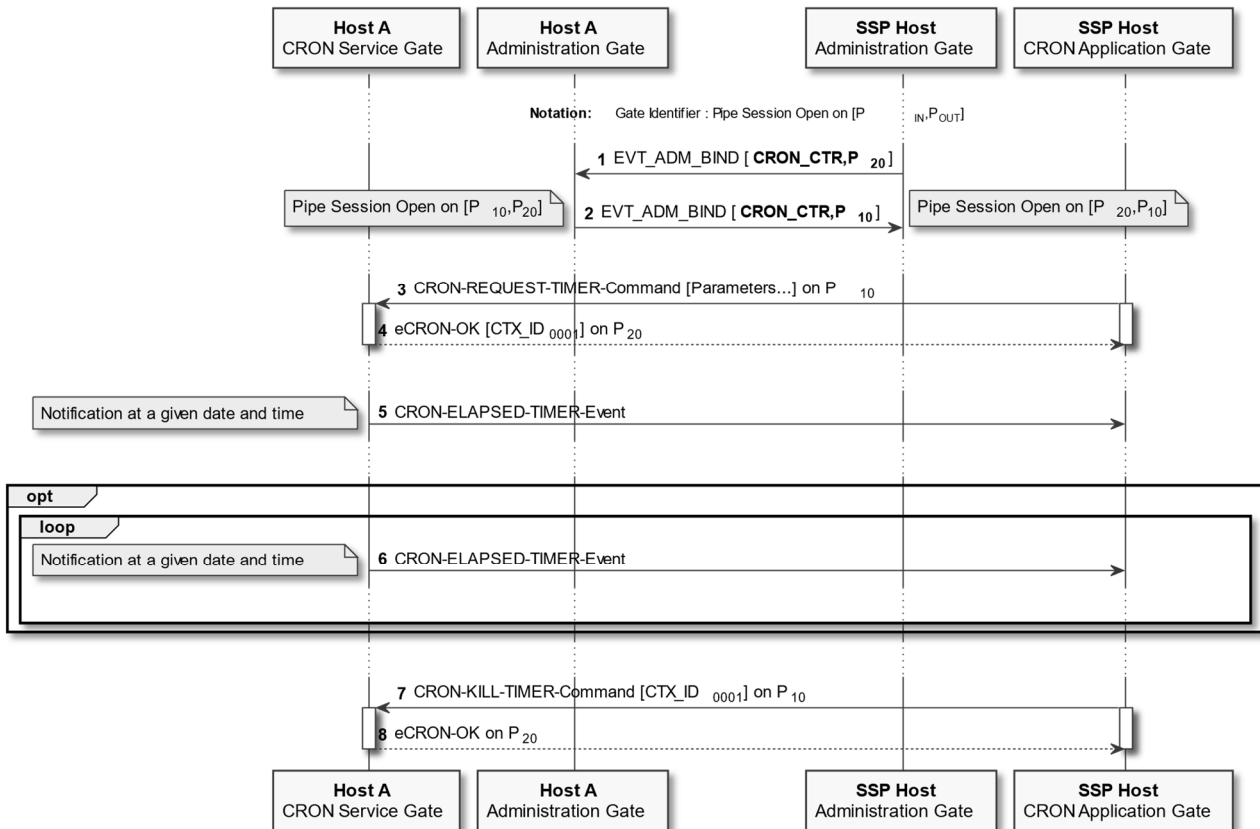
**Host A**
CRON Service Gate

**Host A**
Administration Gate

**SSP Host**
Administration Gate

**SSP Host**
CRON Application Gate

**Notation:** Gate Identifier : Pipe Session Open on [$P_{IN}$,$P_{OUT}$]

1 EVT_ADM_BIND [ **CRON_CTR,$P_{20}$** ]

Pipe Session Open on [$P_{10}$,$P_{20}$]

2 EVT_ADM_BIND [ **CRON_CTR,$P_{10}$** ]

Pipe Session Open on [$P_{20}$,$P_{10}$]

3 CRON-REQUEST-TIMER-Command [Parameters...] on $P_{10}$

4 eCRON-OK [CTX_ID $_{0001}$] on $P_{20}$

Notification at a given date and time

5 CRON-ELAPSED-TIMER-Event

opt

loop

Notification at a given date and time

6 CRON-ELAPSED-TIMER-Event

7 CRON-KILL-TIMER-Command [CTX_ID $_{0001}$] on $P_{10}$

8 eCRON-OK on $P_{20}$

**Host A**
CRON Service Gate

**Host A**
Administration Gate

**SSP Host**
Administration Gate

**SSP Host**
CRON Application Gate